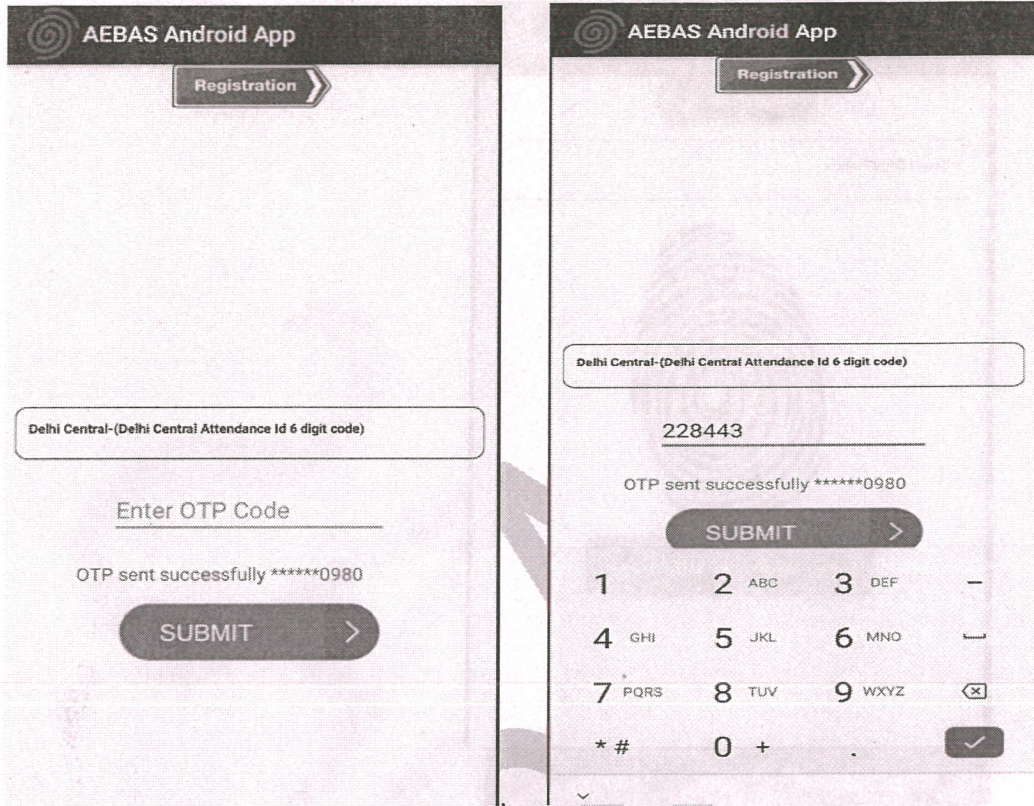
AEBAS Android App

Registration

Delhi Central-(Delhi Central Attendance Id 6 digit code)

Enter OTP Code

OTP sent successfully ******0980

SUBMIT

AEBAS Android App

Registration

Delhi Central-(Delhi Central Attendance Id 6 digit code)

228443

OTP sent successfully ******0980

SUBMIT

1 2 ABC 3 DEF −
4 GHI 5 JKL 6 MNO
7 PQRS 8 TUV 9 WXYZ
* # 0 + .